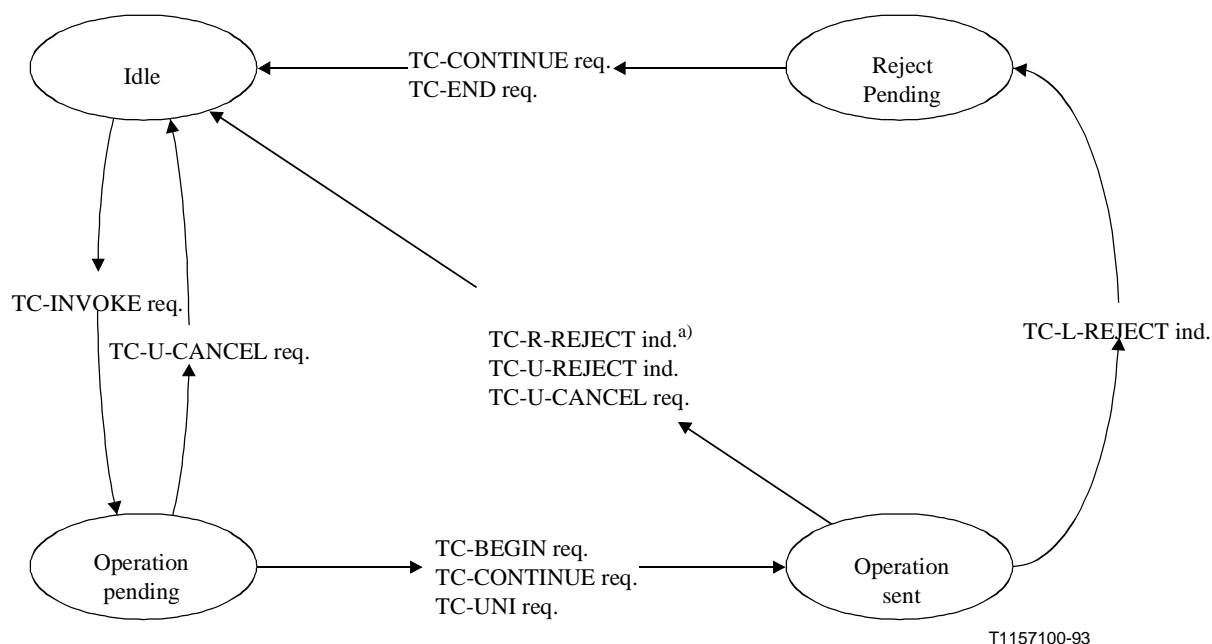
Idle

TC-CONTINUE req.
TC-END req.

Reject Pending

TC-INVOKE req.

TC-U-CANCEL req.

TC-R-REJECT ind.$^{a)}$
TC-U-REJECT ind.
TC-U-CANCEL req.

TC-L-REJECT ind.

Operation pending

TC-BEGIN req.
TC-CONTINUE req.
TC-UNI req.

Operation sent

T1157100-93